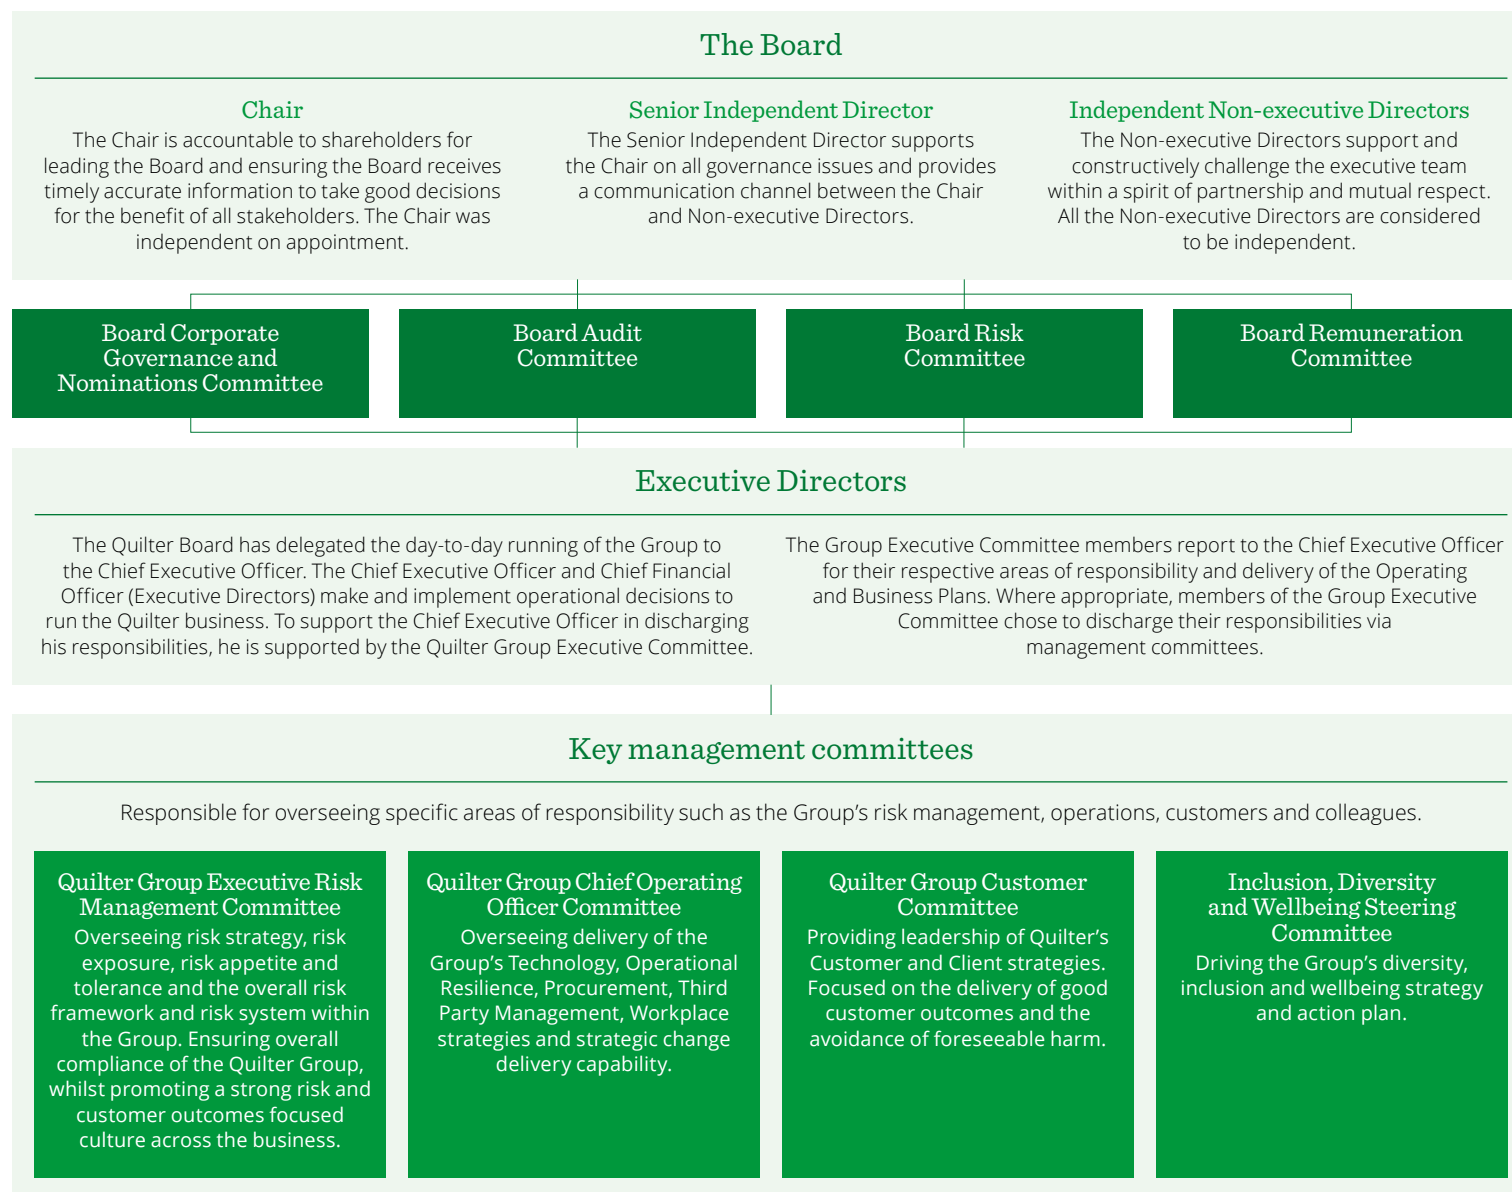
The Board

Chair
The Chair is accountable to shareholders for leading the Board and ensuring the Board receives timely accurate information to take good decisions for the benefit of all stakeholders. The Chair was independent on appointment.

Senior Independent Director
The Senior Independent Director supports the Chair on all governance issues and provides a communication channel between the Chair and Non-executive Directors.

Independent Non-executive Directors
The Non-executive Directors support and constructively challenge the executive team within a spirit of partnership and mutual respect. All the Non-executive Directors are considered to be independent.

Board Corporate Governance and Nominations Committee

Board Audit Committee

Board Risk Committee

Board Remuneration Committee

Executive Directors

The Quilter Board has delegated the day-to-day running of the Group to the Chief Executive Officer. The Chief Executive Officer and Chief Financial Officer (Executive Directors) make and implement operational decisions to run the Quilter business. To support the Chief Executive Officer in discharging his responsibilities, he is supported by the Quilter Group Executive Committee.

The Group Executive Committee members report to the Chief Executive Officer for their respective areas of responsibility and delivery of the Operating and Business Plans. Where appropriate, members of the Group Executive Committee chose to discharge their responsibilities via management committees.

Key management committees

Responsible for overseeing specific areas of responsibility such as the Group's risk management, operations, customers and colleagues.

Quilter Group Executive Risk Management Committee
Overseeing risk strategy, risk exposure, risk appetite and tolerance and the overall risk framework and risk system within the Group. Ensuring overall compliance of the Quilter Group, whilst promoting a strong risk and customer outcomes focused culture across the business.

Quilter Group Chief Operating Officer Committee
Overseeing delivery of the Group's Technology, Operational Resilience, Procurement, Third Party Management, Workplace strategies and strategic change delivery capability.

Quilter Group Customer Committee
Providing leadership of Quilter's Customer and Client strategies. Focused on the delivery of good customer outcomes and the avoidance of foreseeable harm.

Inclusion, Diversity and Wellbeing Steering Committee
Driving the Group's diversity, inclusion and wellbeing strategy and action plan.